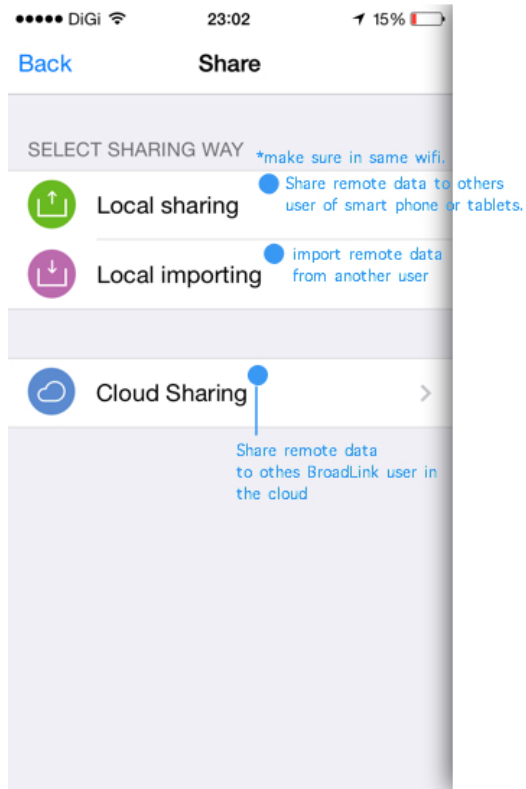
●●●●● DiGi 23:02 15%

Back Share

SELECT SHARING WAY *make sure in same wifi.

Local sharing

Share remote data to others user of smart phone or tablets.

Local importing

import remote data from another user

Cloud Sharing

Share remote data to othes BroadLink user in the cloud